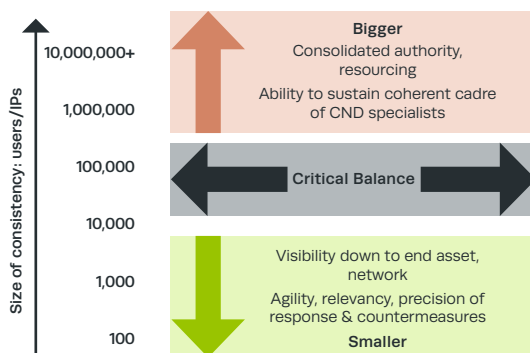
Size of consistency: users/IPs

10,000,000+
1,000,000
100,000
10,000
1,000
100

Bigger
Consolidated authority, resourcing
Ability to sustain coherent cadre of CND specialists

Critical Balance

Visibility down to end asset, network
Agility, relevancy, precision of response & countermeasures
Smaller